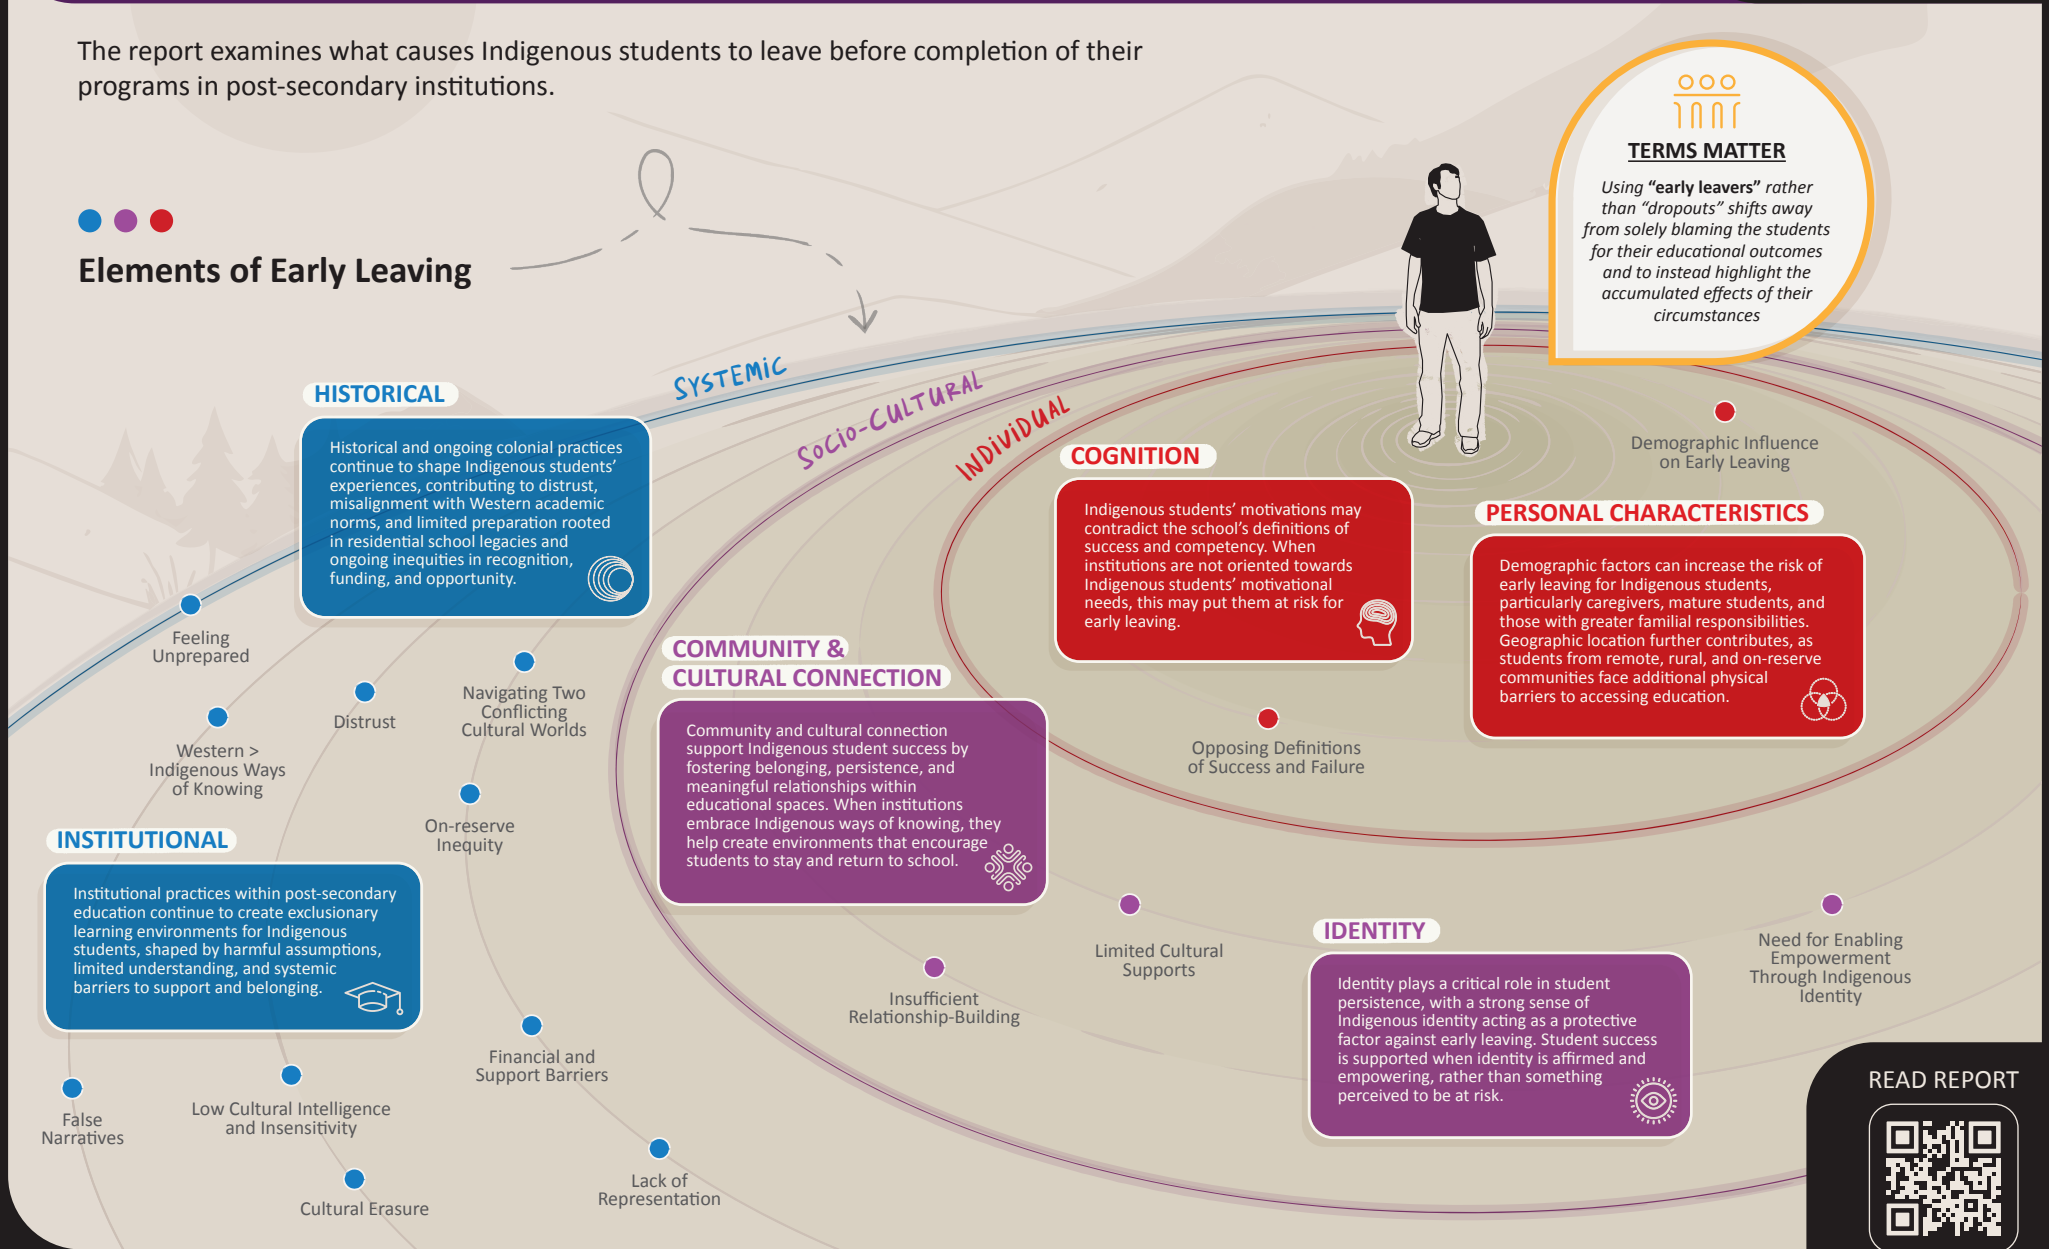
The report examines what causes Indigenous students to leave before completion of their programs in post-secondary institutions.

Elements of Early Leaving

TERMS MATTER

Using **"early leavers"** rather than "dropouts" shifts away from solely blaming the students for their educational outcomes and to instead highlight the accumulated effects of their circumstances

SYSTEMIC

SOCIO-CULTURAL

INDIVIDUAL

HISTORICAL

Historical and ongoing colonial practices continue to shape Indigenous students' experiences, contributing to distrust, misalignment with Western academic norms, and limited preparation rooted in residential school legacies and ongoing inequities in recognition, funding, and opportunity.

COGNITION

Indigenous students' motivations may contradict the school's definitions of success and competency. When institutions are not oriented towards Indigenous students' motivational needs, this may put them at risk for early leaving.

Demographic Influence on Early Leaving

PERSONAL CHARACTERISTICS

Demographic factors can increase the risk of early leaving for Indigenous students, particularly caregivers, mature students, and those with greater familial responsibilities. Geographic location further contributes, as students from remote, rural, and on-reserve communities face additional physical barriers to accessing education.

Feeling Unprepared

Distrust

Navigating Two Conflicting Cultural Worlds

Western > Indigenous Ways of Knowing

COMMUNITY & CULTURAL CONNECTION

Community and cultural connection support Indigenous student success by fostering belonging, persistence, and meaningful relationships within educational spaces. When institutions embrace Indigenous ways of knowing, they help create environments that encourage students to stay and return to school.

Opposing Definitions of Success and Failure

INSTITUTIONAL

Institutional practices within post-secondary education continue to create exclusionary learning environments for Indigenous students, shaped by harmful assumptions, limited understanding, and systemic barriers to support and belonging.

On-reserve Inequity

Limited Cultural Supports

IDENTITY

Identity plays a critical role in student persistence, with a strong sense of Indigenous identity acting as a protective factor against early leaving. Student success is supported when identity is affirmed and empowering, rather than something perceived to be at risk.

Need for Enabling Empowerment Through Indigenous Identity

Insufficient Relationship-Building

Financial and Support Barriers

False Narratives

Low Cultural Intelligence and Insensitivity

Cultural Erasure

Lack of Representation

READ REPORT